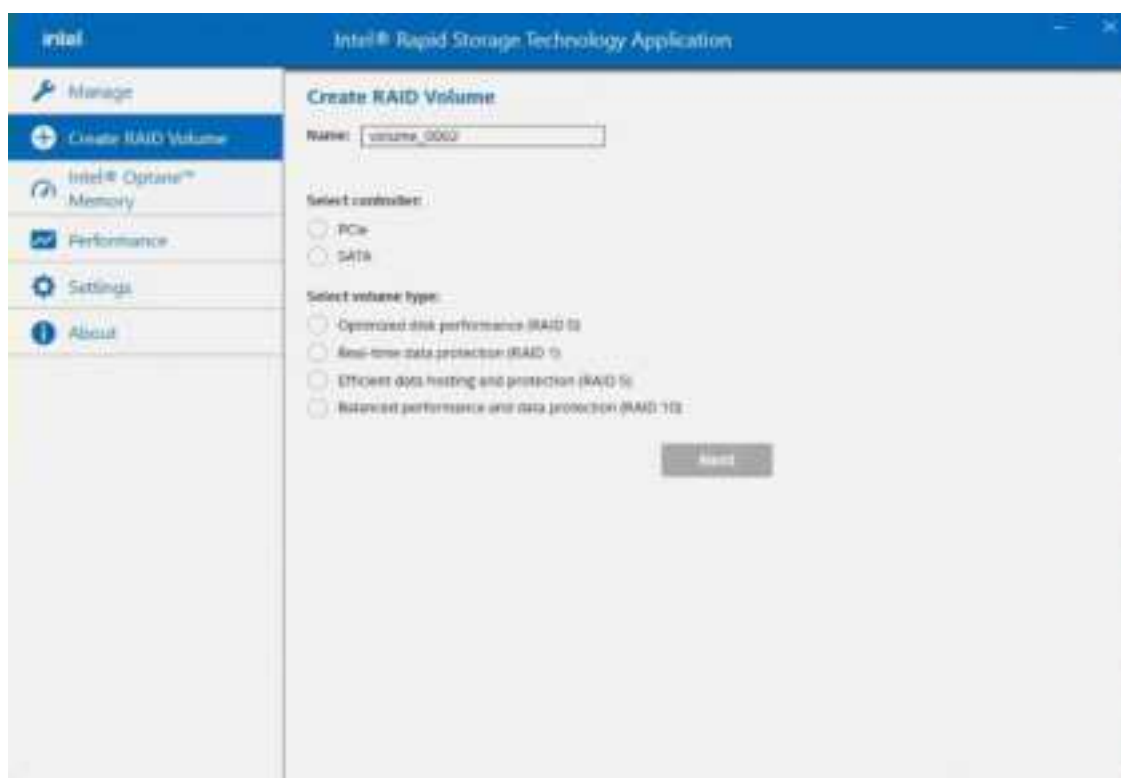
intel

Intel® Rapid Storage Technology Application

Manage

Create RAID Volume

Intel® Optane™ Memory

Performance

Settings

About

Create RAID Volume

Name: volume_0002

Select controller:

PCIe

SATA

Select volume type:

Optimized disk performance (RAID 0)

Real-time data protection (RAID 1)

Efficient data hosting and protection (RAID 5)

Balanced performance and data protection (RAID 10)

Next